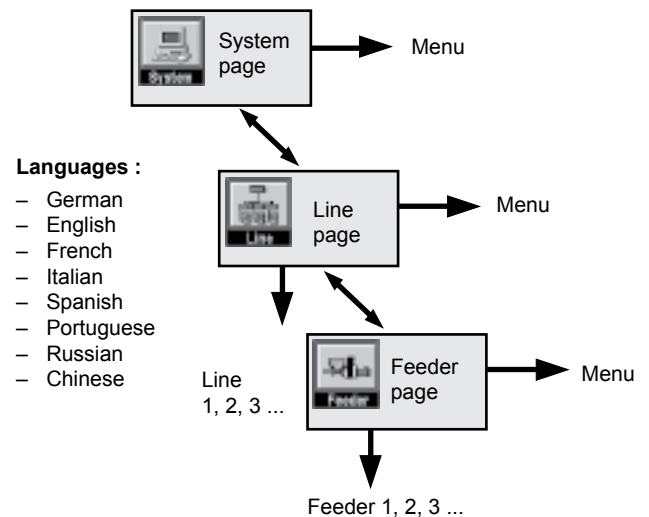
System

System page

Menu

Languages :

– German
– English
– French
– Italian
– Spanish
– Portuguese
– Russian
– Chinese

Line

Line page

Menu

Feeder

Feeder page

Menu

Line 1, 2, 3 ...

Feeder 1, 2, 3 ...